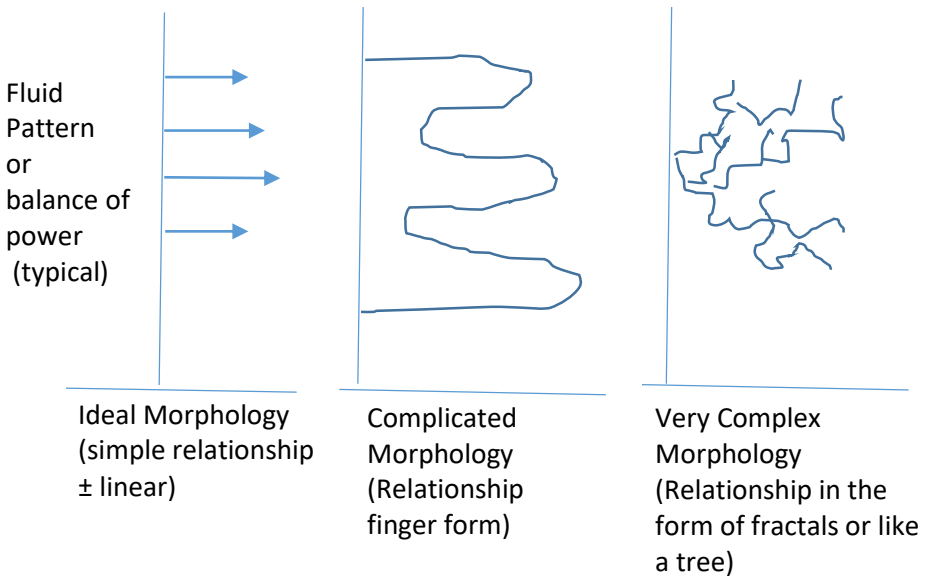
Fluid Pattern or balance of power (typical)

Ideal Morphology (simple relationship ± linear)

Complicated Morphology (Relationship finger form)

Very Complex Morphology (Relationship in the form of fractals or like a tree)